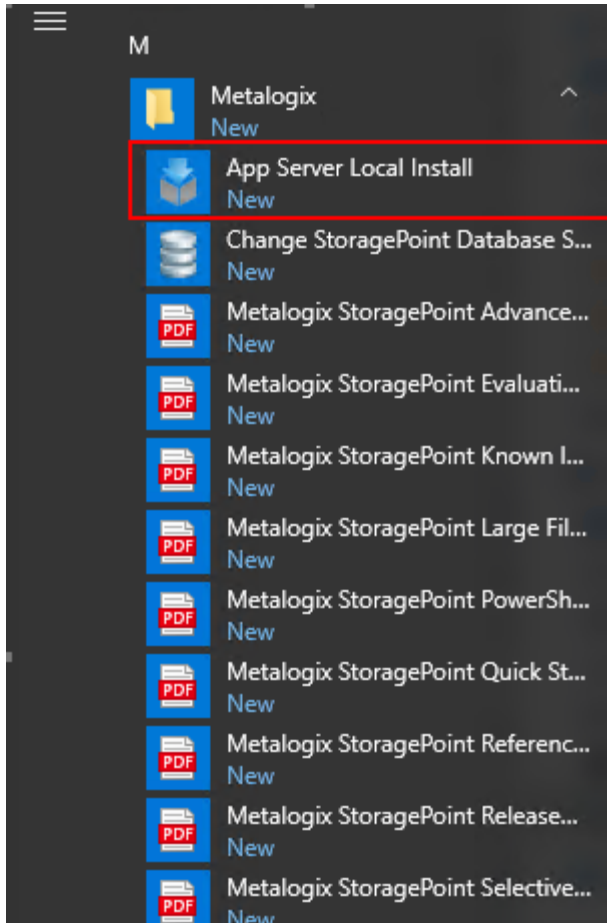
M

Metalogix
New

App Server Local Install
New

Change StoragePoint Database S...
New

PDF Metalogix StoragePoint Advance...
New

PDF Metalogix StoragePoint Evaluati...
New

PDF Metalogix StoragePoint Known I...
New

PDF Metalogix StoragePoint Large Fil...
New

PDF Metalogix StoragePoint PowerSh...
New

PDF Metalogix StoragePoint Quick St...
New

PDF Metalogix StoragePoint Referenc...
New

PDF Metalogix StoragePoint Release...
New

PDF Metalogix StoragePoint Selective...
New